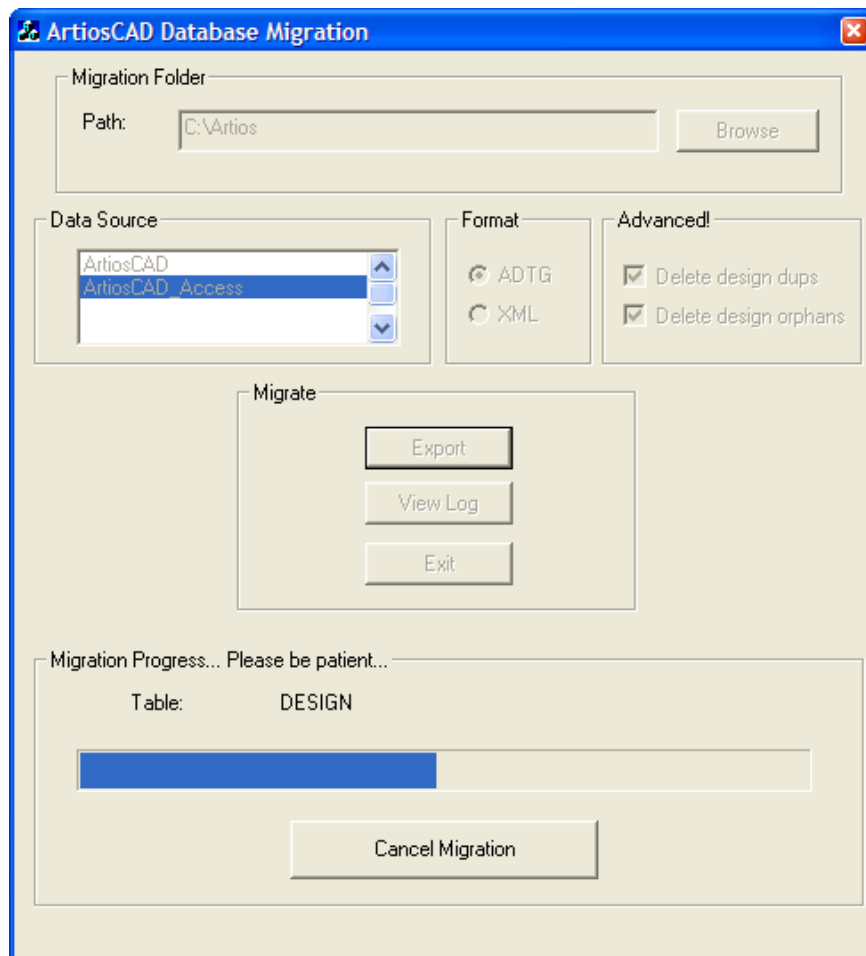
ArtiosCAD Database Migration

Migration Folder

Path: C:\Artios

Browse

Data Source

ArtiosCAD
ArtiosCAD_Access

Format

ADTG
XML

Advanced!

Delete design dups
Delete design orphans

Migrate

Export

View Log

Exit

Migration Progress... Please be patient...

Table: DESIGN

Cancel Migration